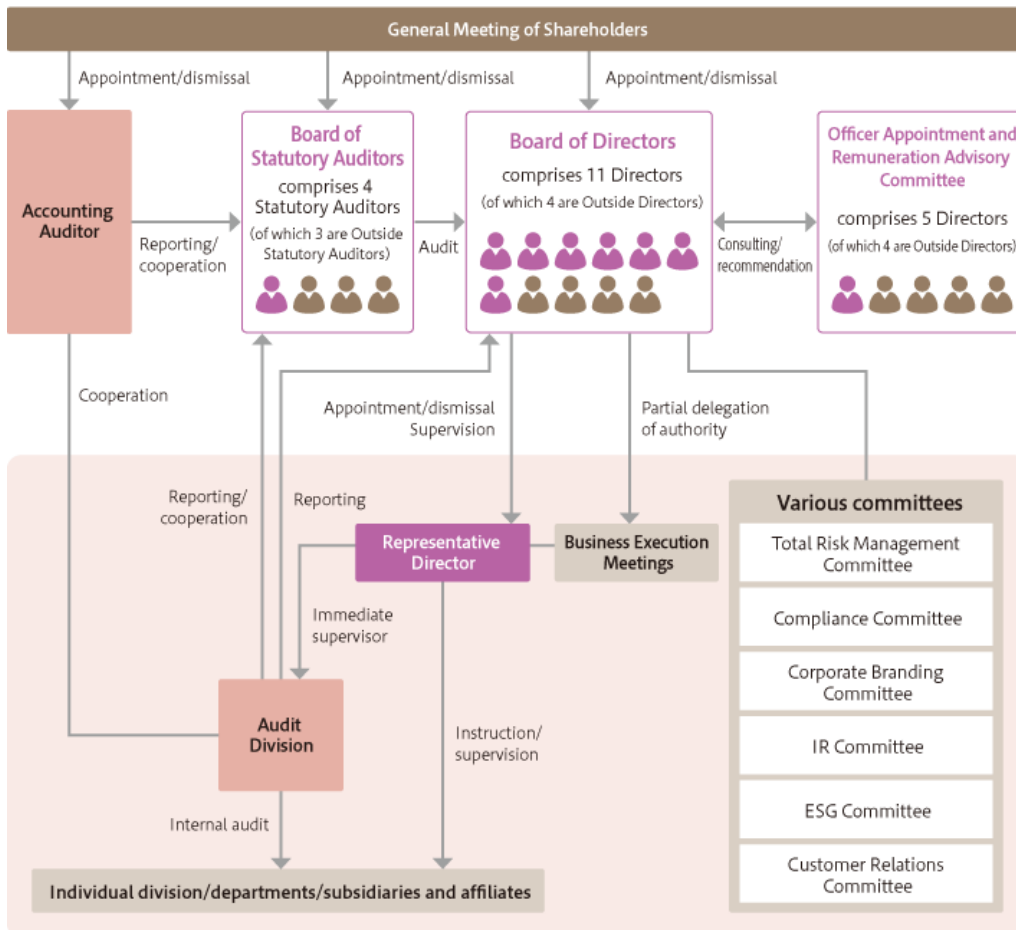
General Meeting of Shareholders

Appointment/dismissal

Appointment/dismissal

Appointment/dismissal

Accounting Auditor

Reporting/ cooperation

Board of Statutory Auditors
comprises 4 Statutory Auditors
(of which 3 are Outside Statutory Auditors)

Audit

Board of Directors
comprises 11 Directors
(of which 4 are Outside Directors)

Consulting/ recommendation

Officer Appointment and Remuneration Advisory Committee
comprises 5 Directors
(of which 4 are Outside Directors)

Cooperation

Appointment/dismissal
Supervision

Partial delegation of authority

Reporting/ cooperation

Reporting

Representative Director

Business Execution Meetings

Various committees

Total Risk Management Committee

Compliance Committee

Corporate Branding Committee

IR Committee

ESG Committee

Customer Relations Committee

Immediate supervisor

Audit Division

Instruction/ supervision

Internal audit

Individual division/departments/subsidiaries and affiliates